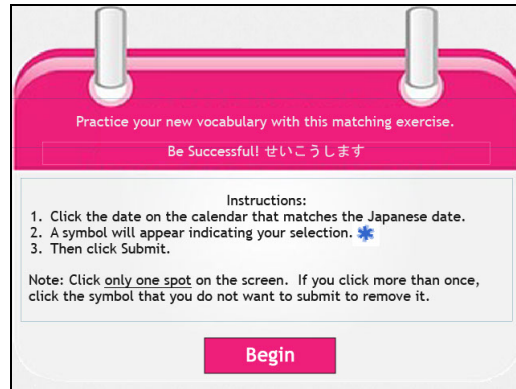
Practice your new vocabulary with this matching exercise.

Be Successful! せいこうします

Instructions:
1. Click the date on the calendar that matches the Japanese date.
2. A symbol will appear indicating your selection.
3. Then click Submit.

Note: Click only one spot on the screen. If you click more than once, click the symbol that you do not want to submit to remove it.

Begin